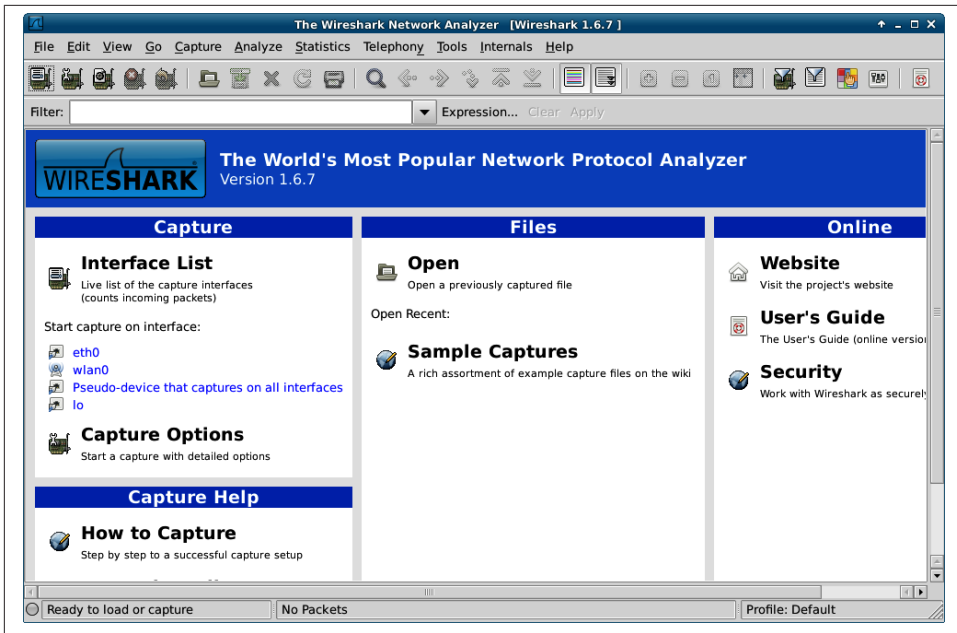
The Wireshark Network Analyzer [Wireshark 1.6.7 ]

File Edit View Go Capture Analyze Statistics Telephony Tools Internals Help

Filter: Expression... Clear Apply

WIRESHARK
The World's Most Popular Network Protocol Analyzer
Version 1.6.7

Capture

Interface List
Live list of the capture interfaces (counts incoming packets)

Start capture on interface:
eth0
wlan0
Pseudo-device that captures on all interfaces
lo

Capture Options
Start a capture with detailed options

Capture Help

How to Capture
Step by step to a successful capture setup

Files

Open
Open a previously captured file

Open Recent:

Sample Captures
A rich assortment of example capture files on the wiki

Online

Website
Visit the project's website

User's Guide
The User's Guide (online versio

Security
Work with Wireshark as securel

Ready to load or capture
No Packets
Profile: Default